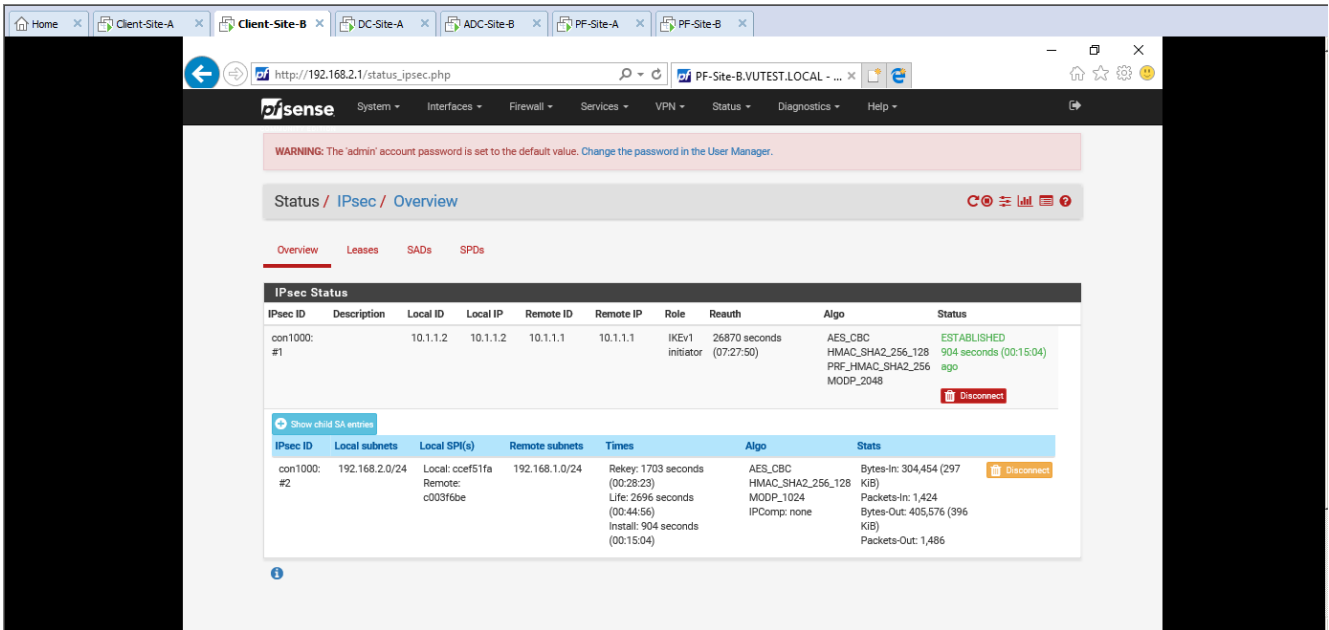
Home ✕ Client-Site-A ✕ Client-Site-B ✕ DC-Site-A ✕ ADC-Site-B ✕ PF-Site-A ✕ PF-Site-B

http://192.168.2.1/status_ipsec.php

PF-Site-B.VUTEST.LOCAL - ... ✕

pfsense System ▾ Interfaces ▾ Firewall ▾ Services ▾ VPN ▾ Status ▾ Diagnostics ▾ Help ▾

WARNING: The 'admin' account password is set to the default value. Change the password in the User Manager.

Status / IPsec / Overview

Overview Leases SADs SPDs

IPsec Status

| IPsec ID | Description | Local ID | Local IP | Remote ID | Remote IP | Role | Reauth | Algo | Status |
|---|---|---|---|---|---|---|---|---|---|
| con1000: #1 | | 10.1.1.2 | 10.1.1.2 | 10.1.1.1 | 10.1.1.1 | IKEv1 initiator | 26870 seconds (07:27:50) | AES_CBC HMAC_SHA2_256_128 PRF_HMAC_SHA2_256 MODP_2048 | ESTABLISHED 904 seconds (00:15:04) ago Disconnect |

Show child SA entries

| IPsec ID | Local subnets | Local SPI(s) | Remote subnets | Times | Algo | Stats | |
|---|---|---|---|---|---|---|---|
| con1000: #2 | 192.168.2.0/24 | Local: ccef51fa Remote: c003f6be | 192.168.1.0/24 | Rekey: 1703 seconds (00:28:23) Life: 2696 seconds (00:44:56) Install: 904 seconds (00:15:04) | AES_CBC HMAC_SHA2_256_128 MODP_1024 IPComp: none | Bytes-In: 304,454 (297 KiB) Packets-In: 1,424 Bytes-Out: 405,576 (396 KiB) Packets-Out: 1,486 | Disconnect |